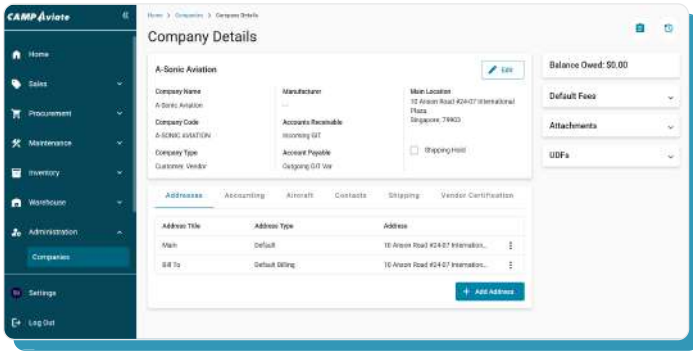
CAMP Aviate

Home
Sales
Procurement
Maintenance
Inventory
Warehouse
Administration
Companies
Settings
Log Out

Home > Companies > Company Details

Company Details

A-Sonic Aviation

Edit

Company Name
A-Sonic Aviation

Manufacturer
--

Main Location
10 Anson Road #24-07 International Plaza
Singapore, 79903

Company Code
A-SONIC AVIATION

Accounts Receivable
Incoming GIT

Company Type
Customer, Vendor

Account Payable
Outgoing GIT Var

Shipping Hold

Addresses
Accounting
Aircraft
Contacts
Shipping
Vendor Certification

| Address Title | Address Type | Address |
|---|---|---|
| Main | Default | 10 Anson Road #24-07 Internation... |
| Bill To | Default Billing | 10 Anson Road #24-07 Internation... |

+ Add Address

Balance Owed: $0.00

Default Fees

Attachments

UDFs